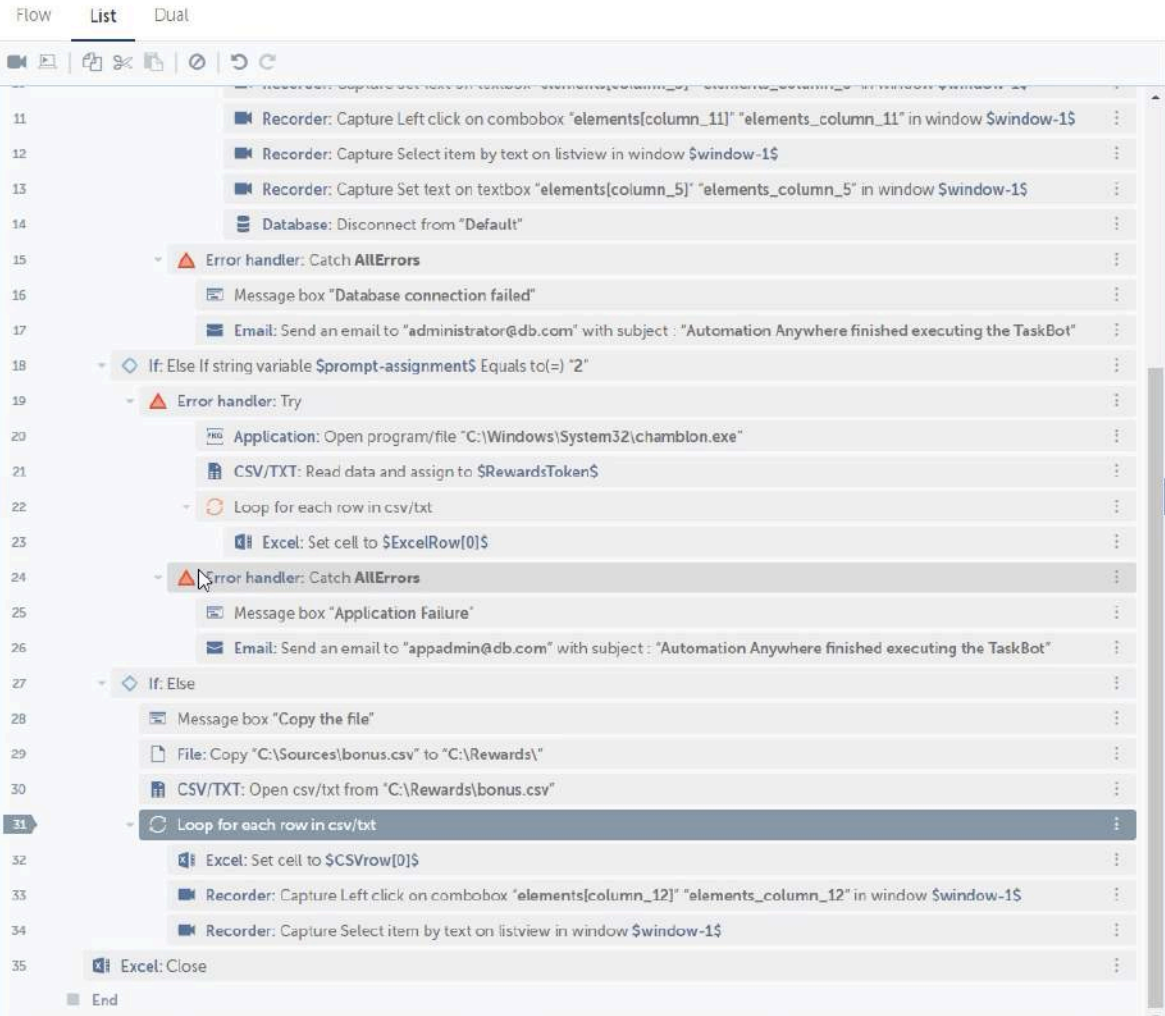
Flow List Dual

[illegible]

11 Recorder: Capture Left click on combobox "elements[column_11]" "elements_column_11" in window $window-1$

12 Recorder: Capture Select item by text on listview in window $window-1$

13 Recorder: Capture Set text on textbox "elements[column_5]" "elements_column_5" in window $window-1$

14 Database: Disconnect from "Default"

15 Error handler: Catch AllErrors

16 Message box "Database connection failed"

17 Email: Send an email to "administrator@db.com" with subject : "Automation Anywhere finished executing the TaskBot"

18 If: Else If string variable $prompt-assignment$ Equals to(=) "2"

19 Error handler: Try

20 Application: Open program/file "C:\Windows\System32\chamblon.exe"

21 CSV/TXT: Read data and assign to $RewardsToken$

22 Loop for each row in csv/txt

23 Excel: Set cell to $ExcelRow[0]$

24 Error handler: Catch AllErrors

25 Message box "Application Failure"

26 Email: Send an email to "appadmin@db.com" with subject : "Automation Anywhere finished executing the TaskBot"

27 If: Else

28 Message box "Copy the file"

29 File: Copy "C:\Sources\bonus.csv" to "C:\Rewards\"

30 CSV/TXT: Open csv/txt from "C:\Rewards\bonus.csv"

31 Loop for each row in csv/txt

32 Excel: Set cell to $CSVrow[0]$

33 Recorder: Capture Left click on combobox "elements[column_12]" "elements_column_12" in window $window-1$

34 Recorder: Capture Select item by text on listview in window $window-1$

35 Excel: Close

End